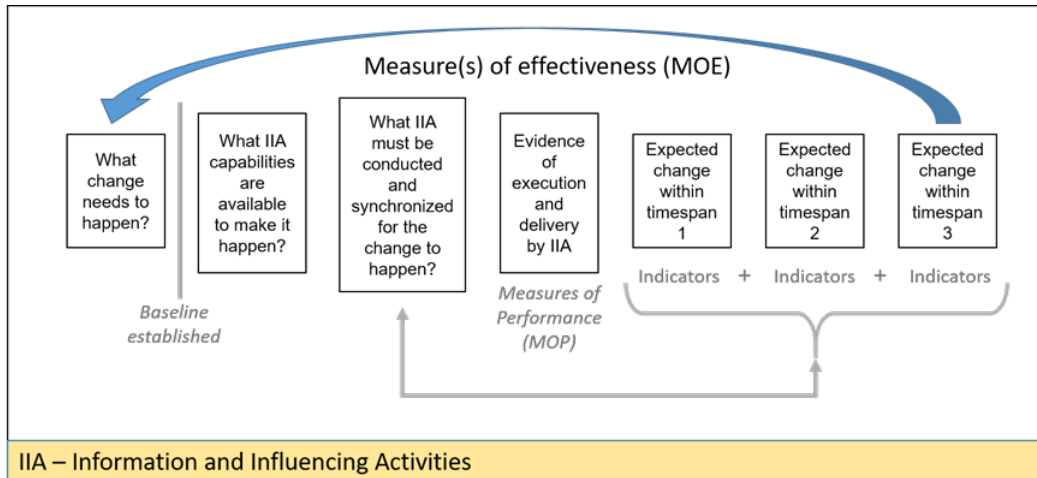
Measure(s) of effectiveness (MOE)

What change needs to happen?

Baseline established

What IIA capabilities are available to make it happen?

What IIA must be conducted and synchronized for the change to happen?

Evidence of execution and delivery by IIA

Measures of Performance (MOP)

Expected change within timespan 1

Expected change within timespan 2

Expected change within timespan 3

Indicators + Indicators + Indicators

IIA – Information and Influencing Activities